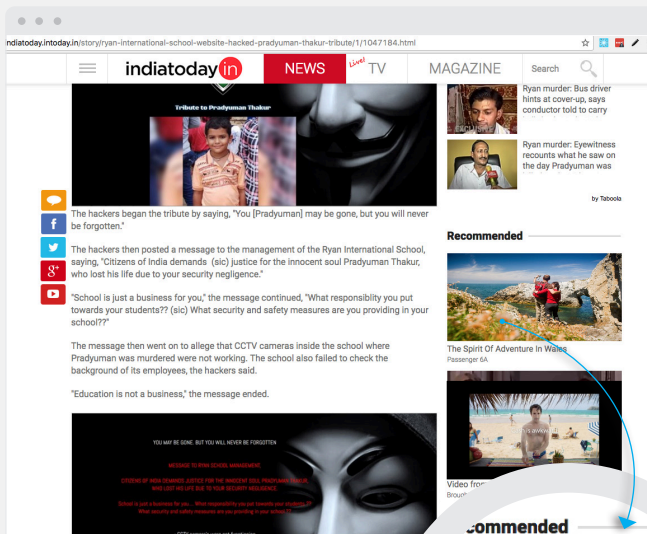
ndiatoday.intoday.in/story/ryan-international-school-website-hacked-pradyuman-thakur-tribute/1/1047184.html

indiatoday in NEWS Live TV MAGAZINE Search

Tribute to Pradyuman Thakur

Ryan murder: Bus driver hints at cover-up, says conductor told to carry

Ryan murder: Eyewitness recounts what he saw on the day Pradyuman was

by Taboola

The hackers began the tribute by saying, "You [Pradyuman] may be gone, but you will never be forgotten."

The hackers then posted a message to the management of the Ryan International School, saying, "Citizens of India demands (sic) justice for the innocent soul Pradyuman Thakur, who lost his life due to your security negligence."

"School is just a business for you," the message continued, "What responsiblity you put towards your students?? (sic) What security and safety measures are you providing in your school??"

The message then went on to allege that CCTV cameras inside the school where Pradyuman was murdered were not working. The school also failed to check the background of its employees, the hackers said.

"Education is not a business," the message ended.

Recommended

The Spirit Of Adventure In Wales
Passenger 6A

Video fro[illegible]
Broug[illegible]

YOU MAY BE GONE, BUT YOU WILL NEVER BE FORGOTTEN

MESSAGE TO RYAN SCHOOL MANAGEMENT

CITIZENS OF INDIA DEMANDS JUSTICE FOR THE INNOCENT SOUL PRADYUMAN THAKUR, WHO LOST HIS LIFE DUE TO YOUR SECURITY NEGLIGENCE.

School is just a business for you... What responsibility you put towards your students?? What security and safety measures are you providing in your school??

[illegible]

commended